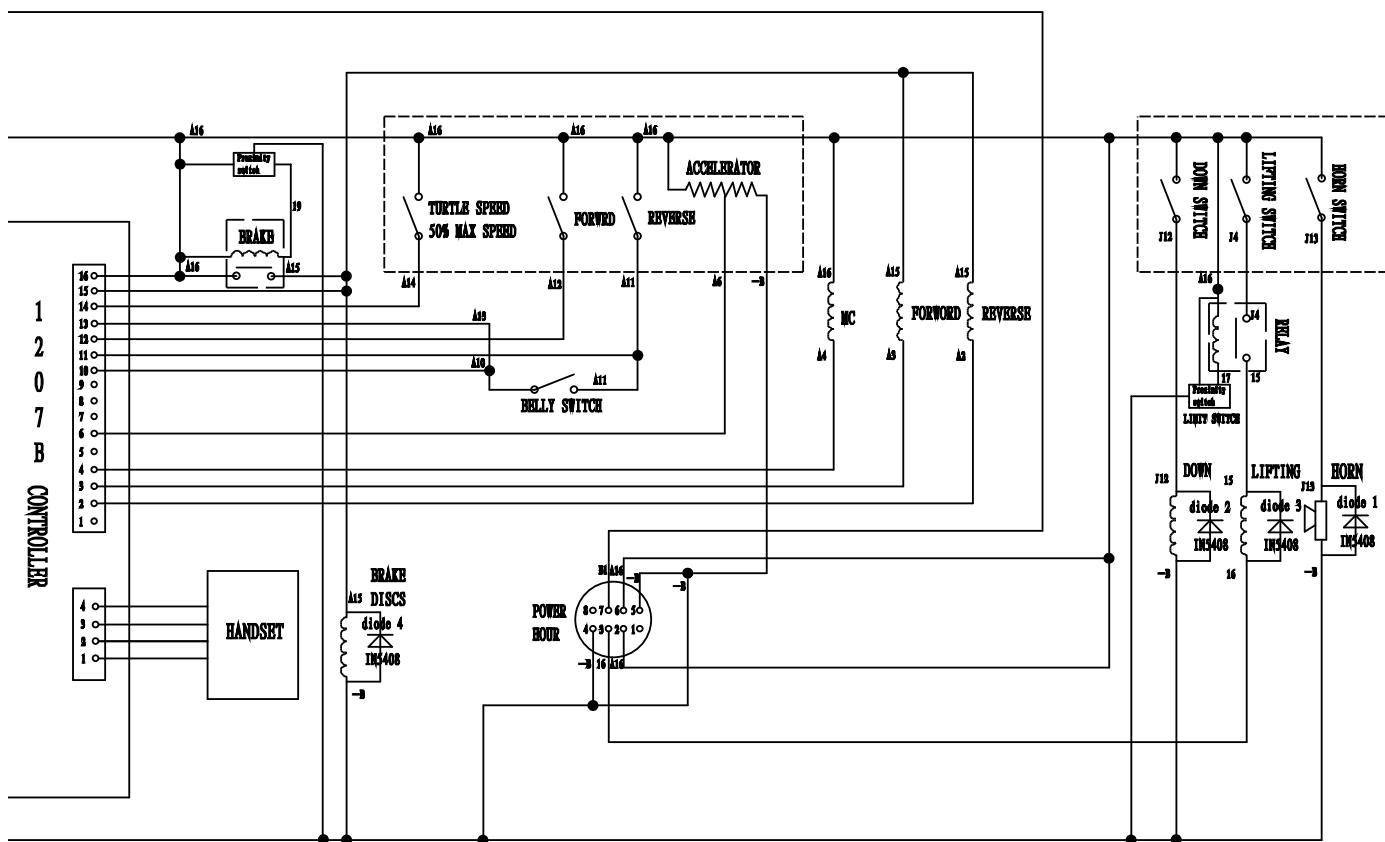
A16
Proximity switch
19
BRAKE
A16
A15
16
15
14
13
12
11
10
9
8
7
6
5
4
3
2
1
1
2
0
7
B
CONTROLLER
4
3
2
1
HANDSET
A16
TURTLE SPEED
50% MAX SPEED
A14
A16
FORWRD
A12
A16
REVERSE
A11
ACCELERATOR
A6
-B
A13
A10
BELLY SWITCH
A11
A16
MC
A4
A15
FORWORD
A3
A15
REVERSE
A2
BRAKE
DISCS
A15
diode 4
IN5408
-B
POWER
HOUR
B1 A16
-B
8 7 6 5
4 3 2 1
-B 16 A16
-B
DOWN SWITCH
J12
LIFTING SWITCH
J4
HORN SWITCH
J13
A16
J4
RELAY
17
15
Proximity switch
LIMIT SWITCH
J12
DOWN
15
diode 2
IN5408
-B
LIFTING
diode 3
IN5408
16
J13
HORN
diode 1
IN5408
-B